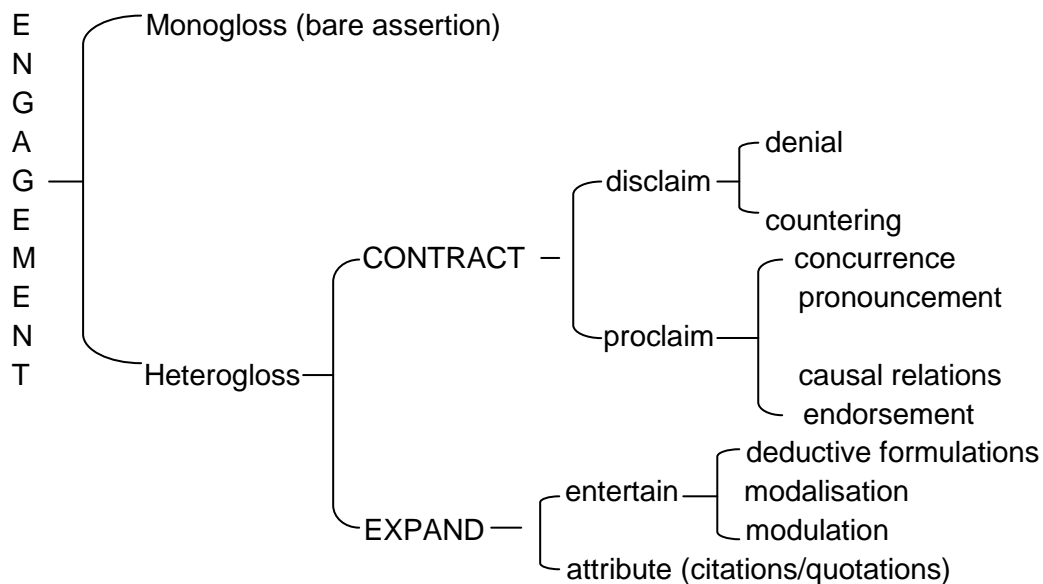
E
N
G
A
G
E
M
E
N
T

Monogloss (bare assertion)

Heterogloss

CONTRACT

disclaim

denial

countering

proclaim

concurrence

pronouncement

causal relations

endorsement

EXPAND

entertain

deductive formulations

modalisation

modulation

attribute (citations/quotations)